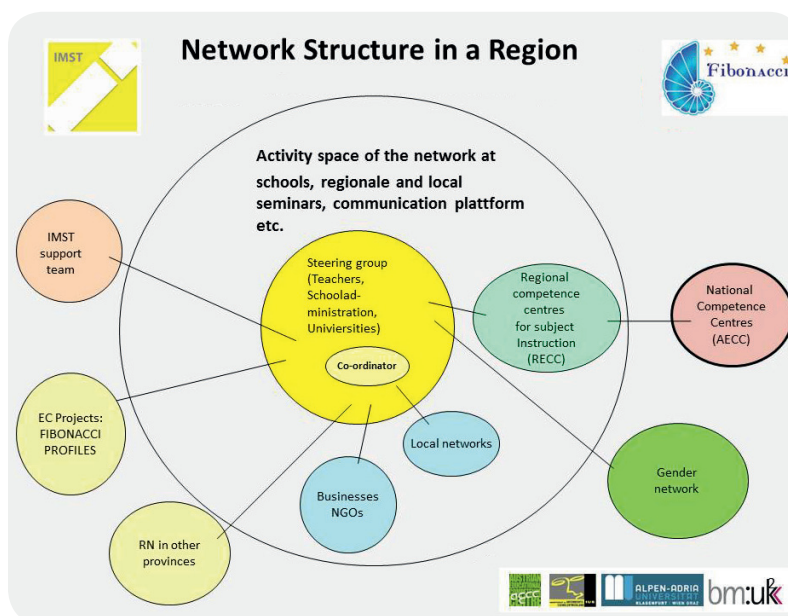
IMST

Network Structure in a Region

Fibonacci

Activity space of the network at schools, regionale and local seminars, communication plattform etc.

IMST support team

Steering group (Teachers, Schooladministration, Univiersities)

Co-ordinator

Regional competence centres for subject Instruction (RECC)

National Competence Centres (AECC)

EC Projects: FIBONACCI PROFILES

Local networks

Businesses NGOs

Gender network

RN in other provinces

aecc

ALPEN-ADRIA UNIVERSITÄT KLAGENFURT · WIEN GRAZ

bm:ukk